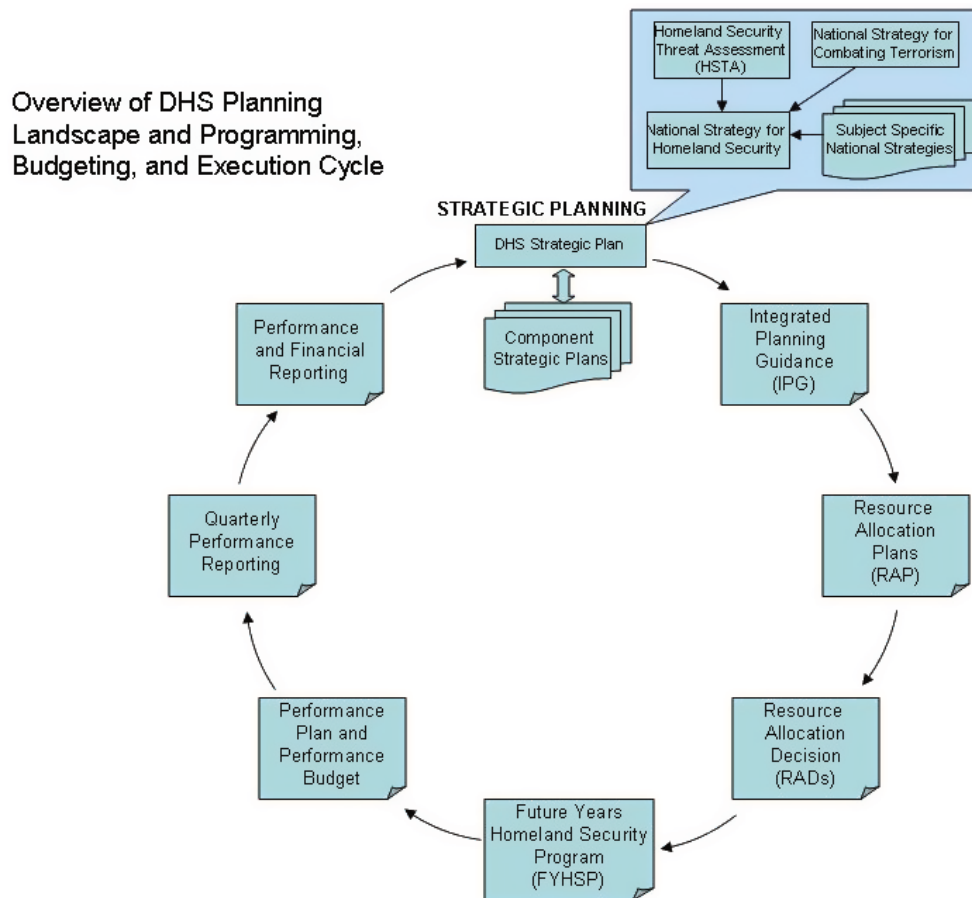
Overview of DHS Planning Landscape and Programming, Budgeting, and Execution Cycle

Homeland Security Threat Assessment (HSTA)

National Strategy for Combating Terrorism

National Strategy for Homeland Security

Subject Specific National Strategies

STRATEGIC PLANNING

DHS Strategic Plan

Component Strategic Plans

Integrated Planning Guidance (IPG)

Resource Allocation Plans (RAP)

Resource Allocation Decision (RADs)

Future Years Homeland Security Program (FYHSP)

Performance Plan and Performance Budget

Quarterly Performance Reporting

Performance and Financial Reporting